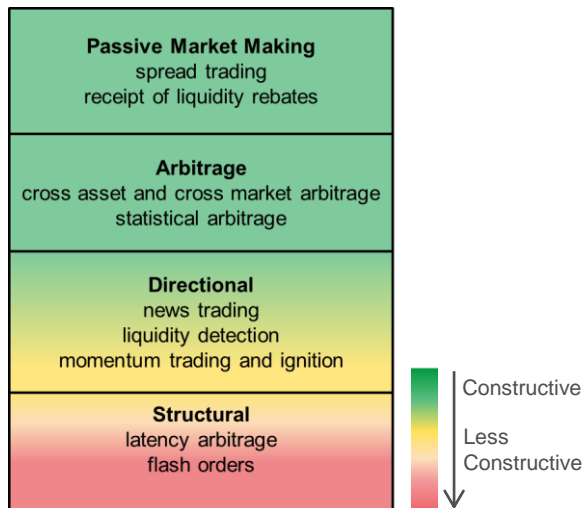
Passive Market Making
spread trading
receipt of liquidity rebates

Arbitrage
cross asset and cross market arbitrage
statistical arbitrage

Directional
news trading
liquidity detection
momentum trading and ignition

Structural
latency arbitrage
flash orders

Constructive

Less
Constructive